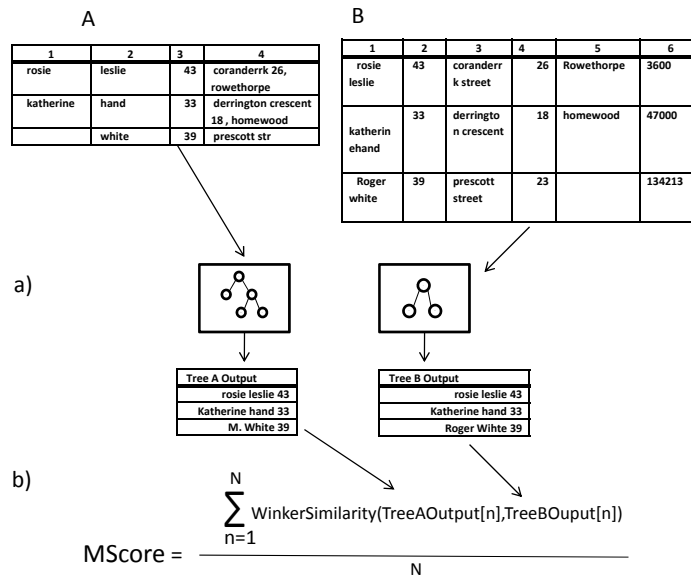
A

| 1 | 2 | 3 | 4 |
|---|---|---|---|
| rosie | leslie | 43 | coranderrk 26, rowethorpe |
| katherine | hand | 33 | derrington crescent 18 , homewood |
| | white | 39 | prescott str |

B

| 1 | 2 | 3 | 4 | 5 | 6 |
|---|---|---|---|---|---|
| rosie leslie | 43 | coranderrk street | 26 | Rowethorpe | 3600 |
| katherinehand | 33 | derrington crescent | 18 | homewood | 47000 |
| Roger white | 39 | prescott street | 23 | | 134213 |

a)

| Tree A Output |
|---|
| rosie leslie 43 |
| Katherine hand 33 |
| M. White 39 |

| Tree B Output |
|---|
| rosie leslie 43 |
| Katherine hand 33 |
| Roger Wihte 39 |

b)

$MScore = \frac{\sum_{n=1}^{N} WinkerSimilarity(TreeAOutput[n],TreeBOuput[n])}{N}$